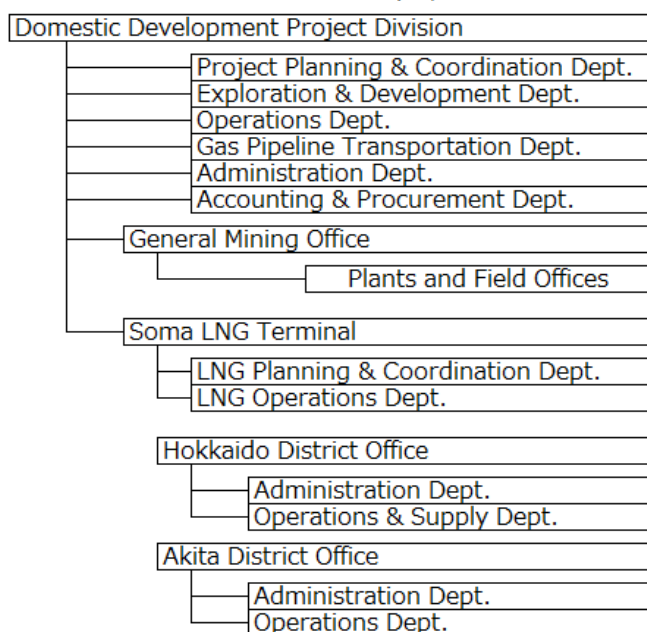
Domestic Development Project Division

Project Planning & Coordination Dept.
Exploration & Development Dept.
Operations Dept.
Gas Pipeline Transportation Dept.
Administration Dept.
Accounting & Procurement Dept.

General Mining Office

Plants and Field Offices

Soma LNG Terminal

LNG Planning & Coordination Dept.
LNG Operations Dept.

Hokkaido District Office

Administration Dept.
Operations & Supply Dept.

Akita District Office

Administration Dept.
Operations Dept.